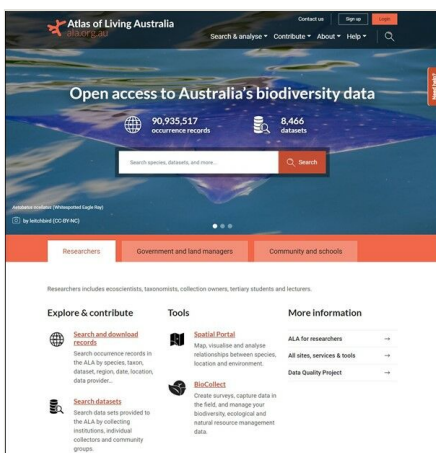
Atlas of Living Australia
ala.org.au

Contact us Sign up Login

Search & analyse Contribute About Help

Need help?

Open access to Australia's biodiversity data

90,935,517
occurrence records

8,466
datasets

Search species, datasets, and more...

Search

Aetobatus ocellatus (Whitespotted Eagle Ray)

by leitchbird (CC-BY-NC)

Researchers

Government and land managers

Community and schools

Researchers includes ecoscientists, taxonomists, collection owners, tertiary students and lecturers.

Explore & contribute

Search and download records
Search occurrence records in the ALA by species, taxon, dataset, region, date, location, data provider...

Search datasets
Search data sets provided to the ALA by collecting institutions, individual collectors and community groups.

Tools

Spatial Portal
Map, visualise and analyse relationships between species, location and environment.

BioCollect
Create surveys, capture data in the field, and manage your biodiversity, ecological and natural resource management data.

More information

ALA for researchers →

All sites, services & tools →

Data Quality Project →